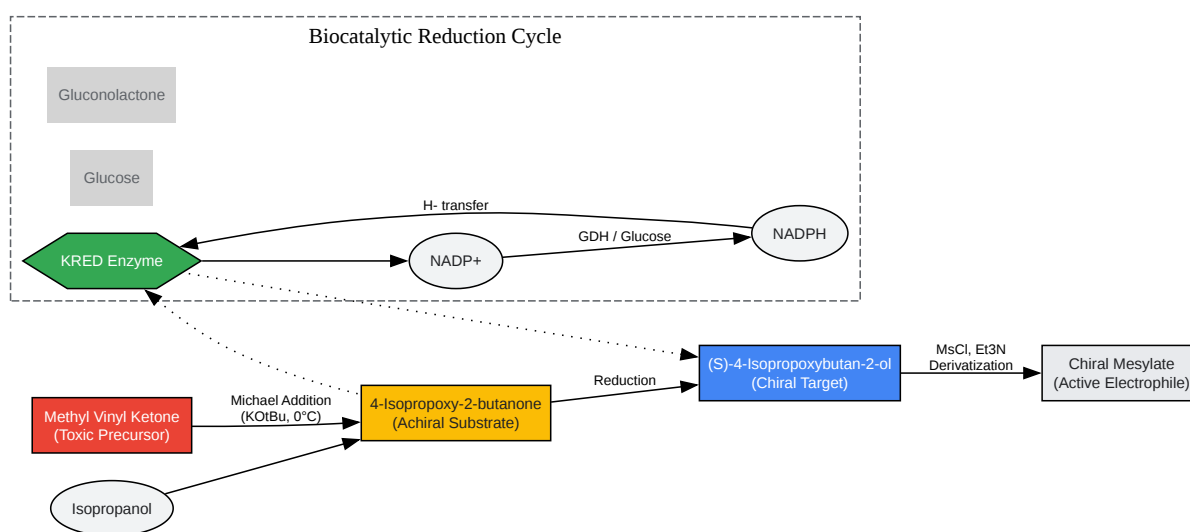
Biocatalytic Reduction Cycle

Gluconolactone

Glucose

H- transfer

KRED Enzyme

NADP+

GDH / Glucose

NADPH

(S)-4-Isopropoxybutan-2-ol
(Chiral Target)

MsCl, Et3N
Derivatization

Chiral Mesylate
(Active Electrophile)

Reduction

Methyl Vinyl Ketone
(Toxic Precursor)

Michael Addition
(KOtBu, 0°C)

4-Isopropoxy-2-butanone
(Achiral Substrate)

Isopropanol